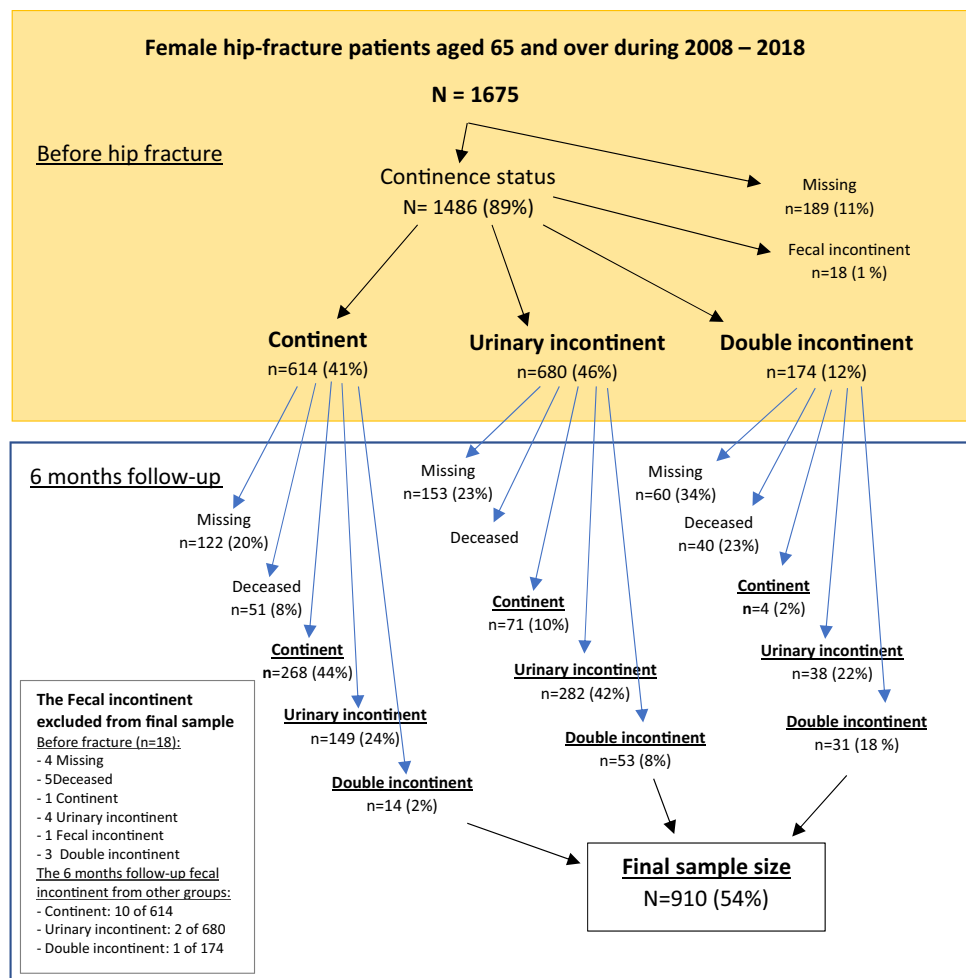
Female hip-fracture patients aged 65 and over during 2008 – 2018

N = 1675

Before hip fracture

Continence status
N= 1486 (89%)

Missing
n=189 (11%)

Fecal incontinent
n=18 (1 %)

Continent
n=614 (41%)

Urinary incontinent
n=680 (46%)

Double incontinent
n=174 (12%)

6 months follow-up

Missing
n=122 (20%)

Deceased
n=51 (8%)

Continent
n=268 (44%)

Urinary incontinent
n=149 (24%)

Double incontinent
n=14 (2%)

Missing
n=153 (23%)

Deceased

Continent
n=71 (10%)

Urinary incontinent
n=282 (42%)

Double incontinent
n=53 (8%)

Missing
n=60 (34%)

Deceased
n=40 (23%)

Continent
n=4 (2%)

Urinary incontinent
n=38 (22%)

Double incontinent
n=31 (18 %)

The Fecal incontinent excluded from final sample
Before fracture (n=18):
- 4 Missing
- 5Deceased
- 1 Continent
- 4 Urinary incontinent
- 1 Fecal incontinent
- 3 Double incontinent
The 6 months follow-up fecal incontinent from other groups:
- Continent: 10 of 614
- Urinary incontinent: 2 of 680
- Double incontinent: 1 of 174

Final sample size
N=910 (54%)